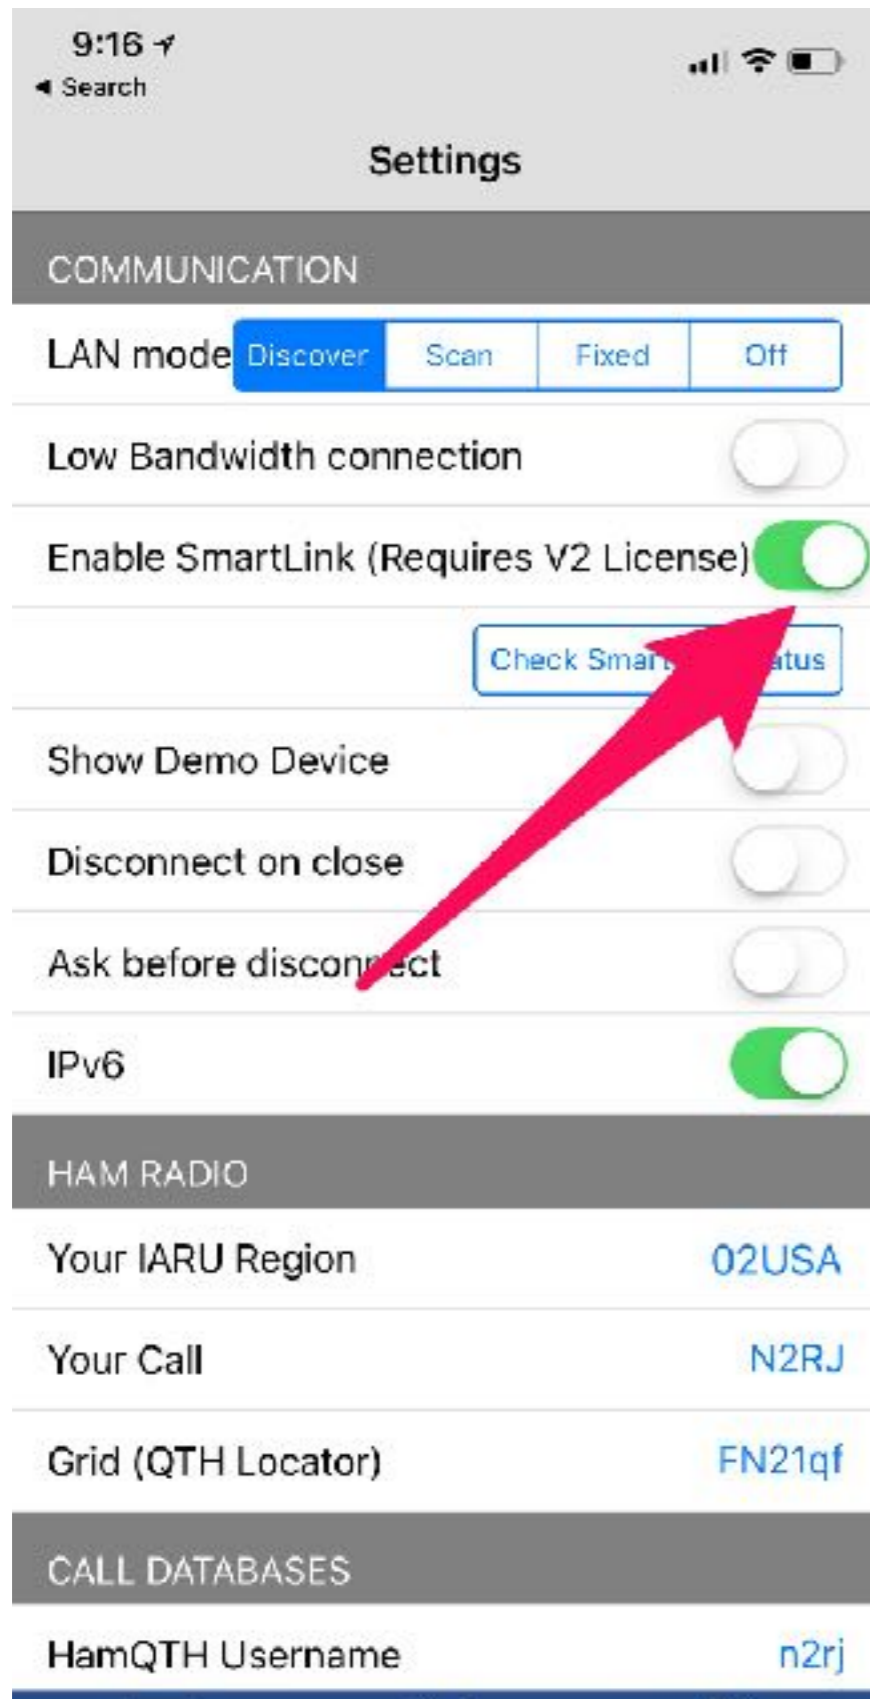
9:16
◂ Search

Settings

COMMUNICATION

LAN mode Discover Scan Fixed Off

Low Bandwidth connection

Enable SmartLink (Requires V2 License)

Check Smar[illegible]atus

Show Demo Device

Disconnect on close

Ask before discon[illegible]ct

IPv6

HAM RADIO

Your IARU Region 02USA

Your Call N2RJ

Grid (QTH Locator) FN21qf

CALL DATABASES

HamQTH Username n2rj